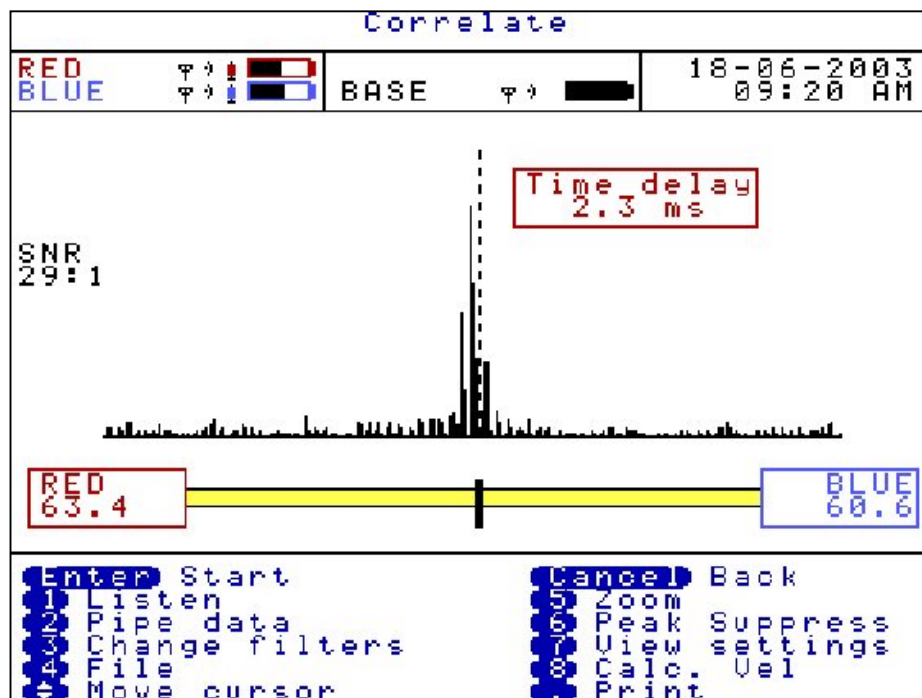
Correlate

RED
BLUE

BASE

18-06-2003
09:20 AM

Time delay
2.3 ms

SNR
29:1

RED
63.4

BLUE
60.6

Enter Start
1 Listen
2 Pipe data
3 Change filters
4 File
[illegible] Move cursor

Cancel Back
5 Zoom
6 Peak Suppress
7 View settings
8 Calc. Vel
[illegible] Print